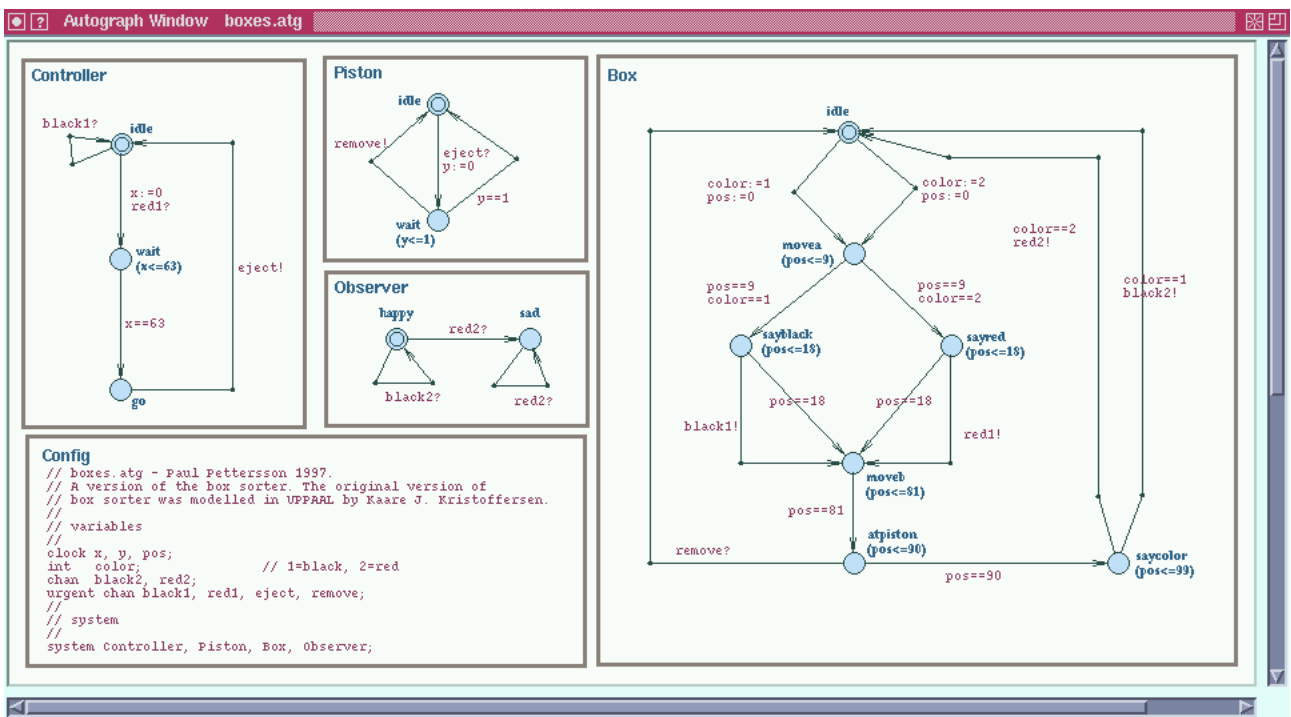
Autograph Window boxes.atg

Controller

black1?
idle
x:=0
red1?
wait
(x<=63)
eject!
x==63
go

Piston

idle
remove!
eject?
y:=0
y==1
wait
(y<=1)

Observer

happy
red2?
sad
black2?
red2?

Box

idle
color:=1
pos:=0
color:=2
pos:=0
color==2
red2!
movea
(pos<=9)
color==1
black2!
pos==9
color==1
pos==9
color==2
sayblack
(pos<=18)
sayred
(pos<=18)
pos==18
pos==18
black1!
red1!
moveb
(pos<=81)
pos==81
atpiston
(pos<=90)
remove?
saycolor
(pos<=99)
pos==90

Config
// boxes.atg - Paul Pettersson 1997.
// A version of the box sorter. The original version of
// box sorter was modelled in UPPAAL by Kaare J. Kristoffersen.
//
// variables
//
clock x, y, pos;
int color; // 1=black, 2=red
chan black2, red2;
urgent chan black1, red1, eject, remove;
//
// system
//
system Controller, Piston, Box, Observer;